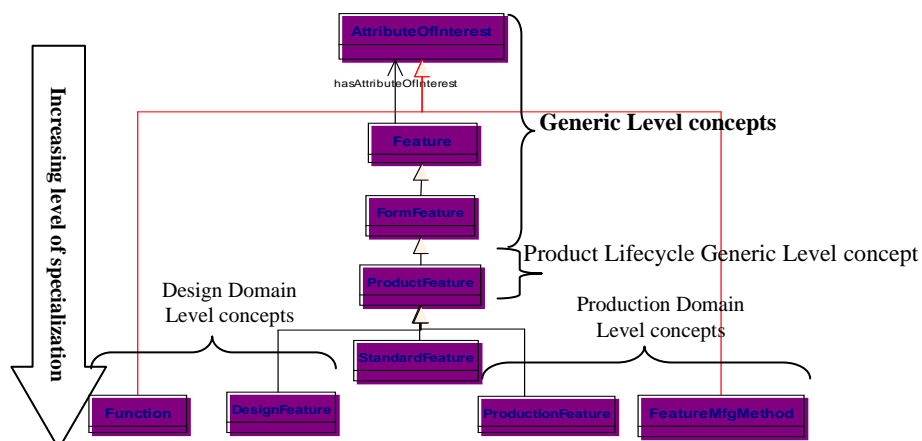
Increasing level of specialization

AttributeOfInterest

hasAttributeOfInterest

Feature

Generic Level concepts

FormFeature

Product Lifecycle Generic Level concept

ProductFeature

Design Domain Level concepts

Production Domain Level concepts

StandardFeature

Function

DesignFeature

ProductionFeature

FeatureMfgMethod